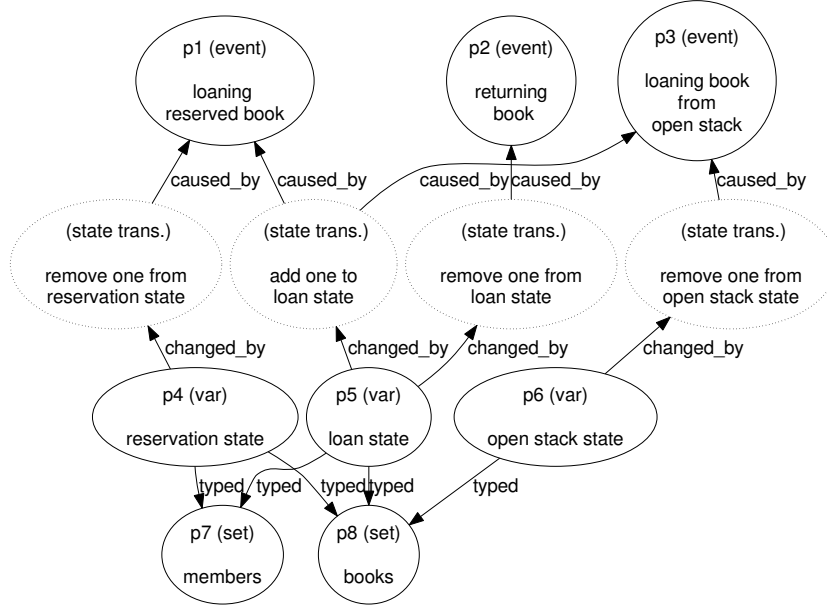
p1 (event)

loaning reserved book

p2 (event)

returning book

p3 (event)

loaning book from open stack

caused_by

caused_by

caused_by

caused_by

caused_by

(state trans.)

remove one from reservation state

(state trans.)

add one to loan state

(state trans.)

remove one from loan state

(state trans.)

remove one from open stack state

changed_by

changed_by

changed_by

changed_by

p4 (var)

reservation state

p5 (var)

loan state

p6 (var)

open stack state

typed

typed

typed

typed

typed

p7 (set)

members

p8 (set)

books